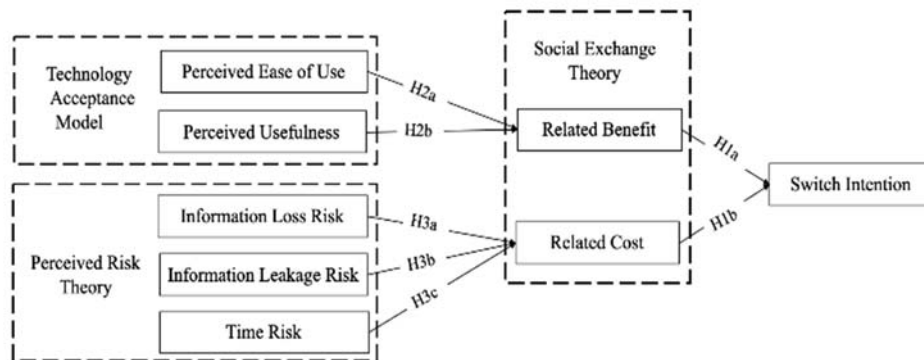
Technology Acceptance Model

Perceived Ease of Use

Perceived Usefulness

Perceived Risk Theory

Information Loss Risk

Information Leakage Risk

Time Risk

H2a

H2b

H3a

H3b

H3c

Social Exchange Theory

Related Benefit

Related Cost

H1a

H1b

Switch Intention